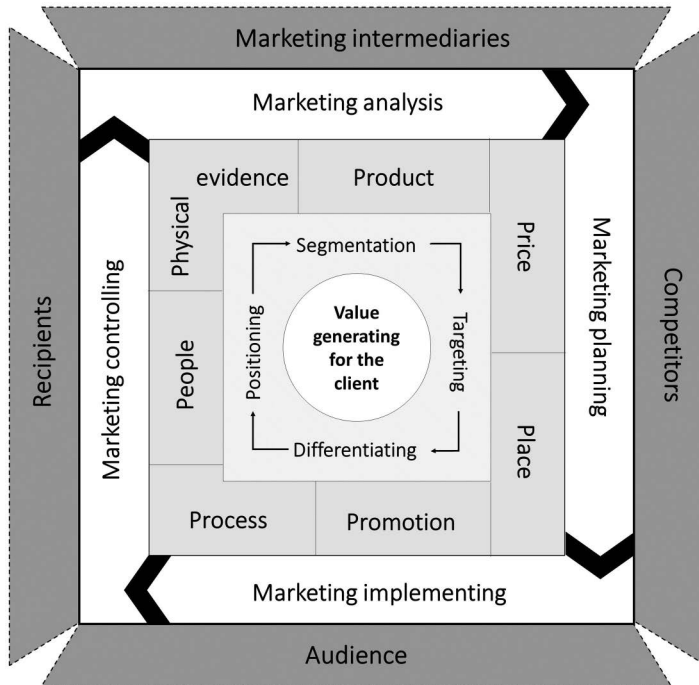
Marketing intermediaries

Marketing analysis

Recipients

Marketing controlling

Physical evidence

Product

Price

Marketing planning

Competitors

Segmentation

Positioning

Value generating for the client

Targeting

Differentiating

People

Place

Process

Promotion

Marketing implementing

Audience